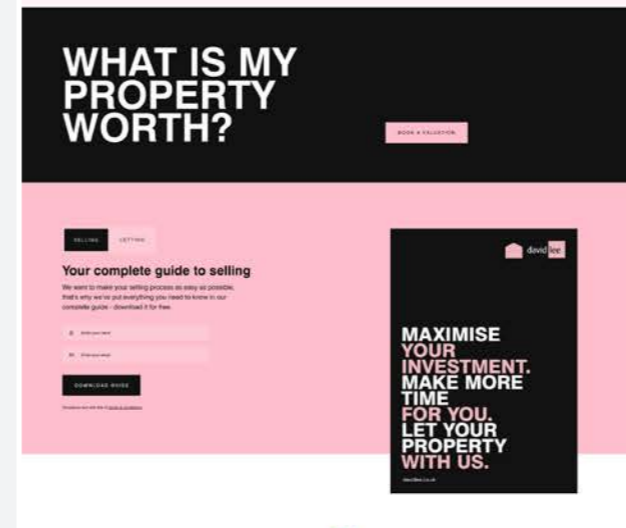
WHAT IS MY PROPERTY WORTH?

BOOK A VALUATION

SELLING

LETTING

Your complete guide to selling

We want to make your selling process as easy as possible, that's why we've put everything you need to know in our complete guide - download it for free.

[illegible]

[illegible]

DOWNLOAD GUIDE

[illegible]

david lee

MAXIMISE YOUR INVESTMENT. MAKE MORE TIME FOR YOU. LET YOUR PROPERTY WITH US.

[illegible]